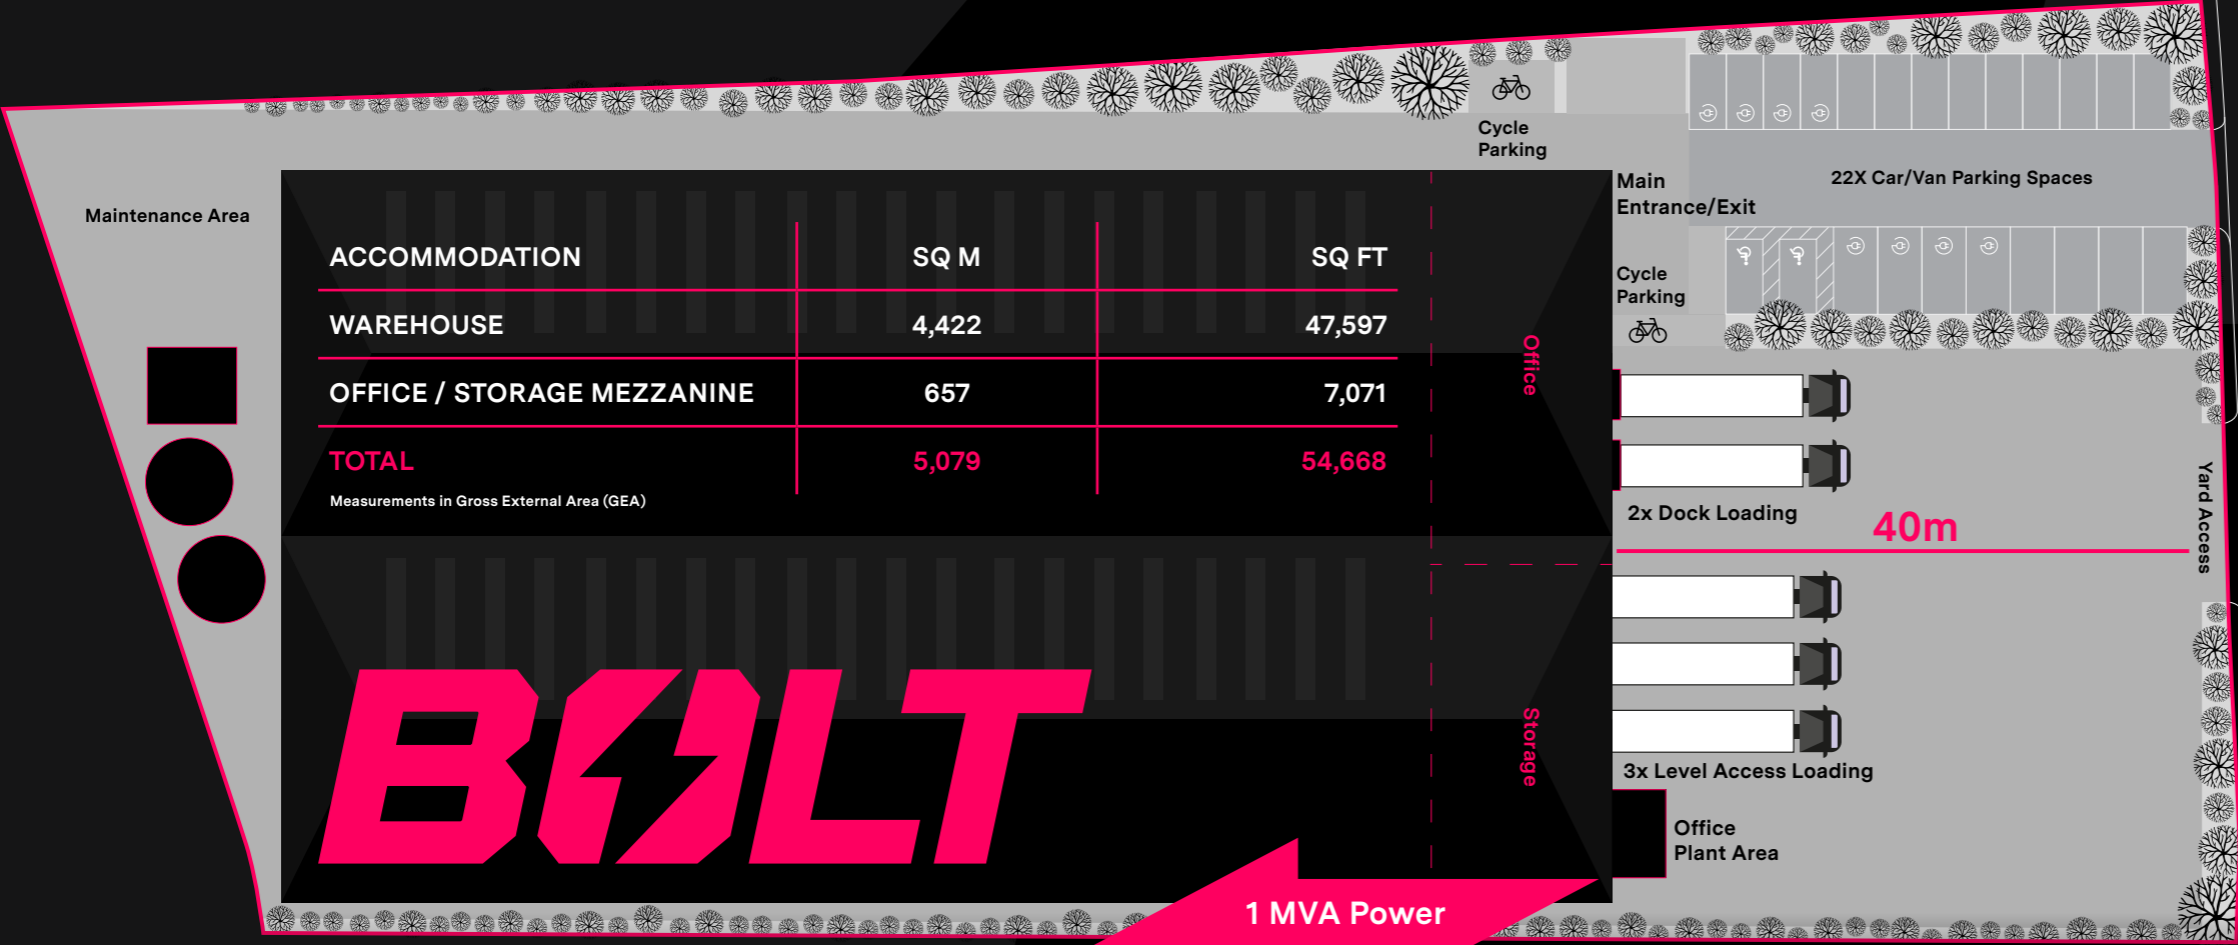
Maintenance Area

| ACCOMMODATION | SQ M | SQ FT |
|---|---|---|
| WAREHOUSE | 4,422 | 47,597 |
| OFFICE / STORAGE MEZZANINE | 657 | 7,071 |
| TOTAL | 5,079 | 54,668 |

Measurements in Gross External Area (GEA)

BOLT

Office

Storage

Cycle Parking

Main Entrance/Exit

22X Car/Van Parking Spaces

Cycle Parking

2x Dock Loading

40m

Yard Access

3x Level Access Loading

Office Plant Area

1 MVA Power